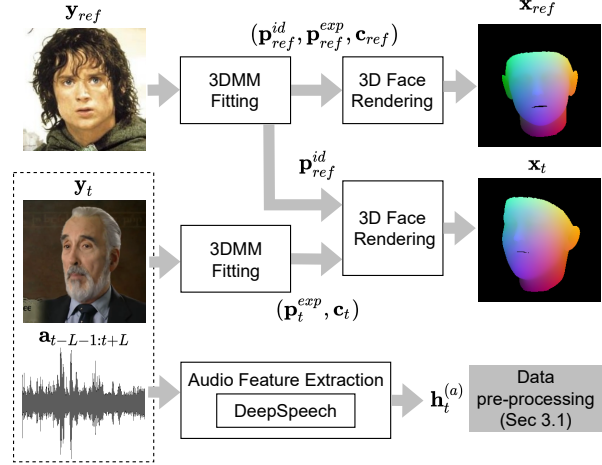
$\mathbf{y}_{ref}$

$(\mathbf{p}_{ref}^{id}, \mathbf{p}_{ref}^{exp}, \mathbf{c}_{ref})$

$\mathbf{x}_{ref}$

3DMM Fitting

3D Face Rendering

$\mathbf{p}_{ref}^{id}$

$\mathbf{y}_t$

$\mathbf{x}_t$

3DMM Fitting

3D Face Rendering

$(\mathbf{p}_t^{exp}, \mathbf{c}_t)$

$\mathbf{a}_{t-L-1:t+L}$

Audio Feature Extraction

DeepSpeech

$\mathbf{h}_t^{(a)}$

Data pre-processing (Sec 3.1)